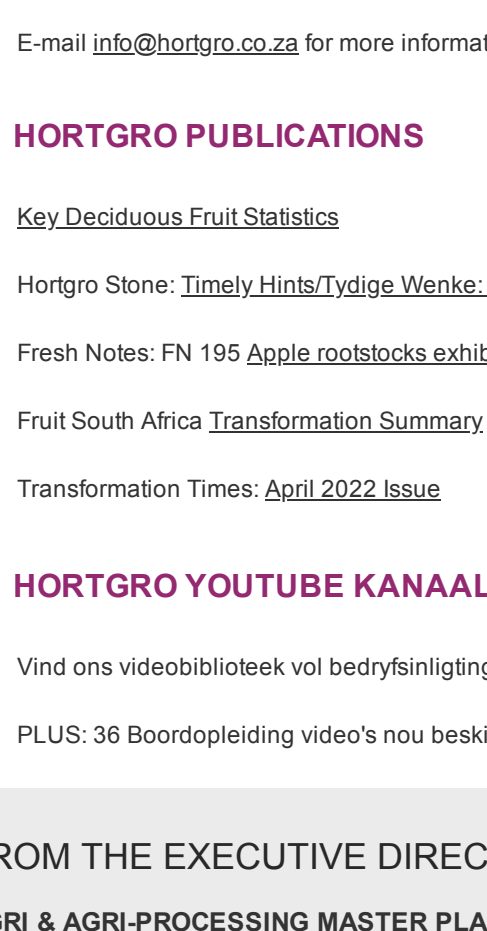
E-mail info@hortgro.co.za for more informat

HORTGRO PUBLICATIONS

Key Deciduous Fruit Statistics

Hortgro Stone: Timely Hints/Tydige Wenke:

Fresh Notes: FN 195 Apple rootstocks exhib

Fruit South Africa Transformation Summary

Transformation Times: April 2022 Issue

HORTGRO YOUTUBE KANAAL

Vind ons videobiblioteek vol bedryfsinligting

PLUS: 36 Boordopleiding video's nou beski

ROM THE EXECUTIVE DIREC

GRI & AGRI-PROCESSING MASTER PLA